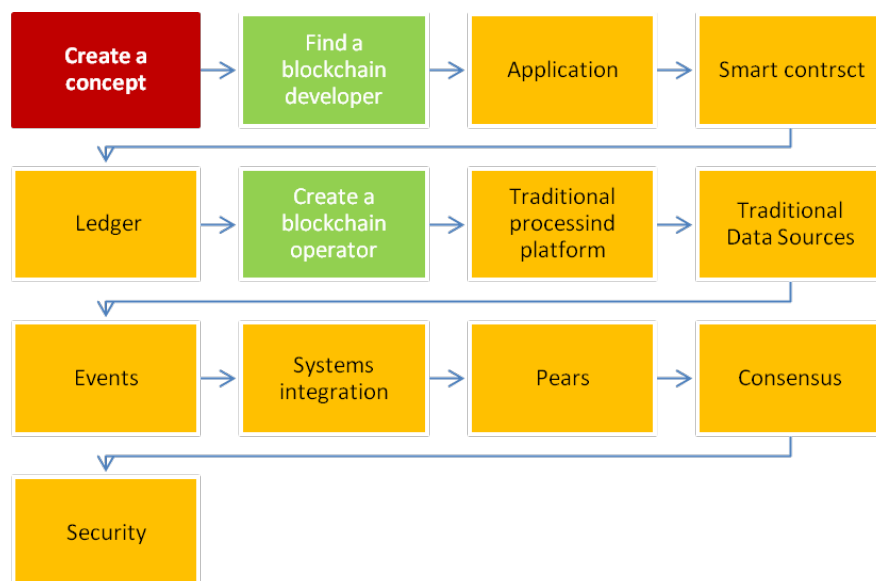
Create a concept

Find a blockchain developer

Application

Smart contrsct

Ledger

Create a blockchain operator

Traditional processind platform

Traditional Data Sources

Events

Systems integration

Pears

Consensus

Security